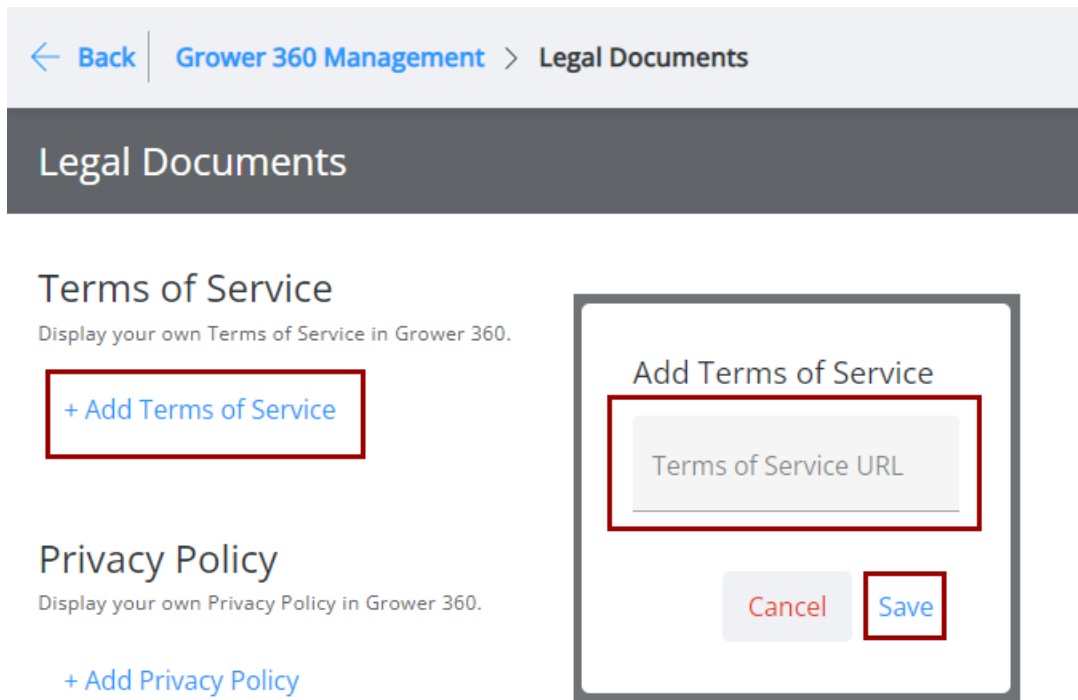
← Back | Grower 360 Management > Legal Documents

Legal Documents

Terms of Service
Display your own Terms of Service in Grower 360.

+ Add Terms of Service

Privacy Policy
Display your own Privacy Policy in Grower 360.

+ Add Privacy Policy

Add Terms of Service

Terms of Service URL

Cancel Save